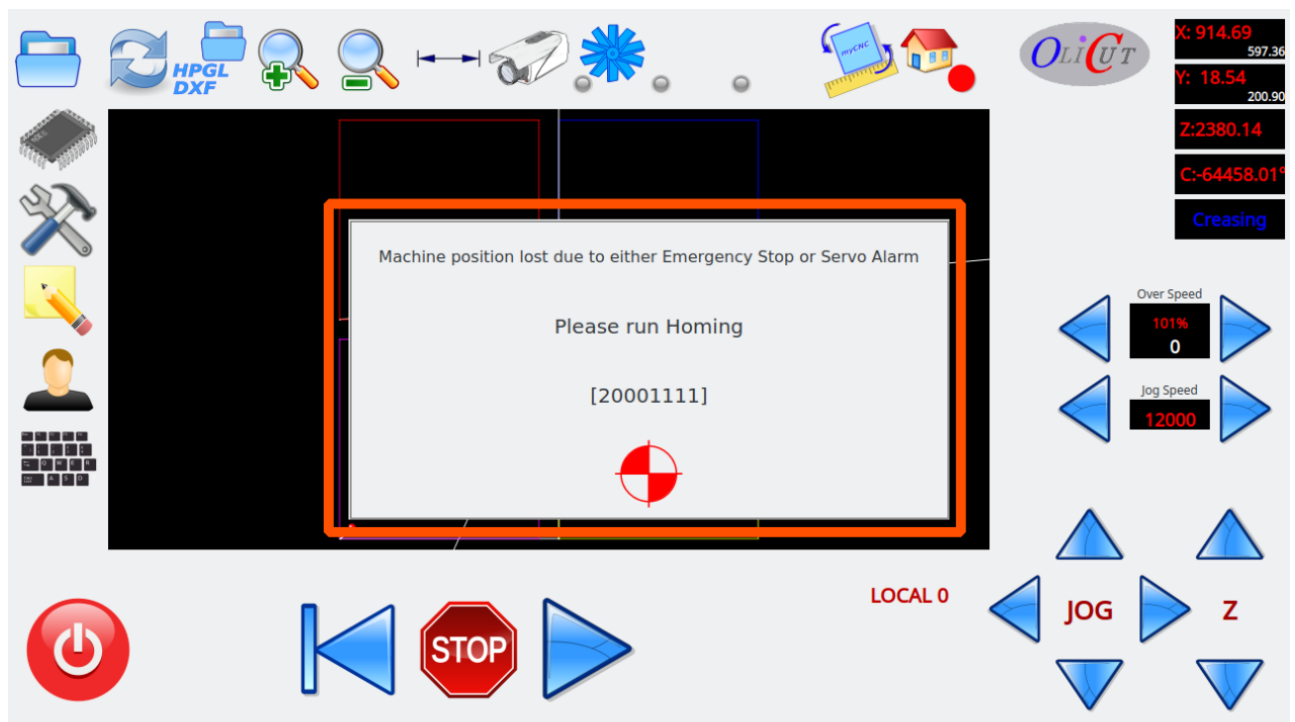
HPGL
DXF

myCNC

OLICUT

X: 914.69
597.36
Y: 18.54
200.90
Z:2380.14
C:-64458.01°
Creasing

Machine position lost due to either Emergency Stop or Servo Alarm

Please run Homing

[20001111]

Over Speed
101%
0
Jog Speed
12000

LOCAL 0

JOG

Z

STOP